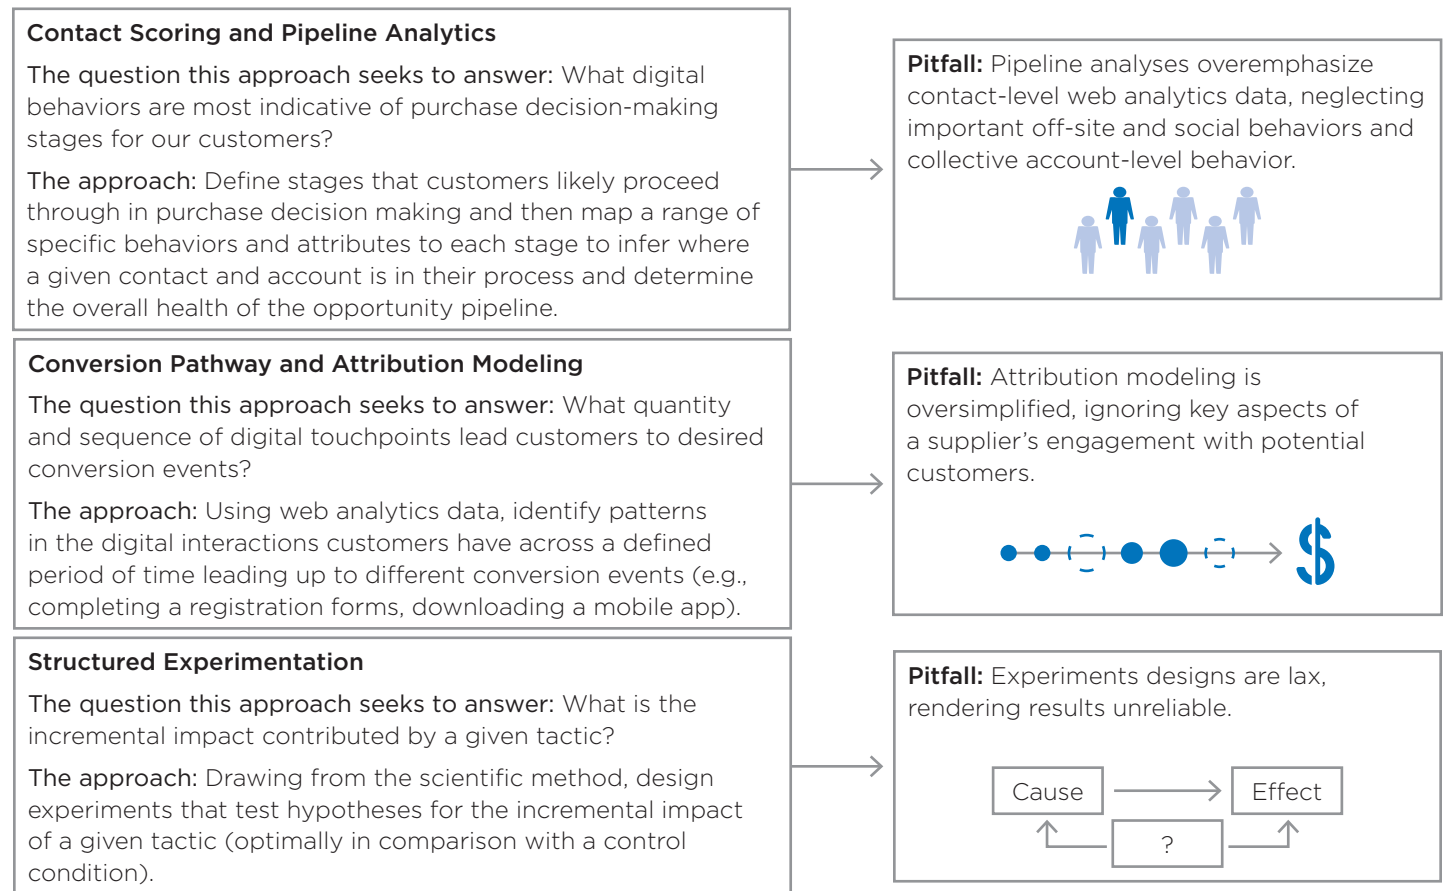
Contact Scoring and Pipeline Analytics

The question this approach seeks to answer: What digital behaviors are most indicative of purchase decision-making stages for our customers?

The approach: Define stages that customers likely proceed through in purchase decision making and then map a range of specific behaviors and attributes to each stage to infer where a given contact and account is in their process and determine the overall health of the opportunity pipeline.

Pitfall: Pipeline analyses overemphasize contact-level web analytics data, neglecting important off-site and social behaviors and collective account-level behavior.

Conversion Pathway and Attribution Modeling

The question this approach seeks to answer: What quantity and sequence of digital touchpoints lead customers to desired conversion events?

The approach: Using web analytics data, identify patterns in the digital interactions customers have across a defined period of time leading up to different conversion events (e.g., completing a registration forms, downloading a mobile app).

Pitfall: Attribution modeling is oversimplified, ignoring key aspects of a supplier's engagement with potential customers.

$

Structured Experimentation

The question this approach seeks to answer: What is the incremental impact contributed by a given tactic?

The approach: Drawing from the scientific method, design experiments that test hypotheses for the incremental impact of a given tactic (optimally in comparison with a control condition).

Pitfall: Experiments designs are lax, rendering results unreliable.

Cause

Effect

?